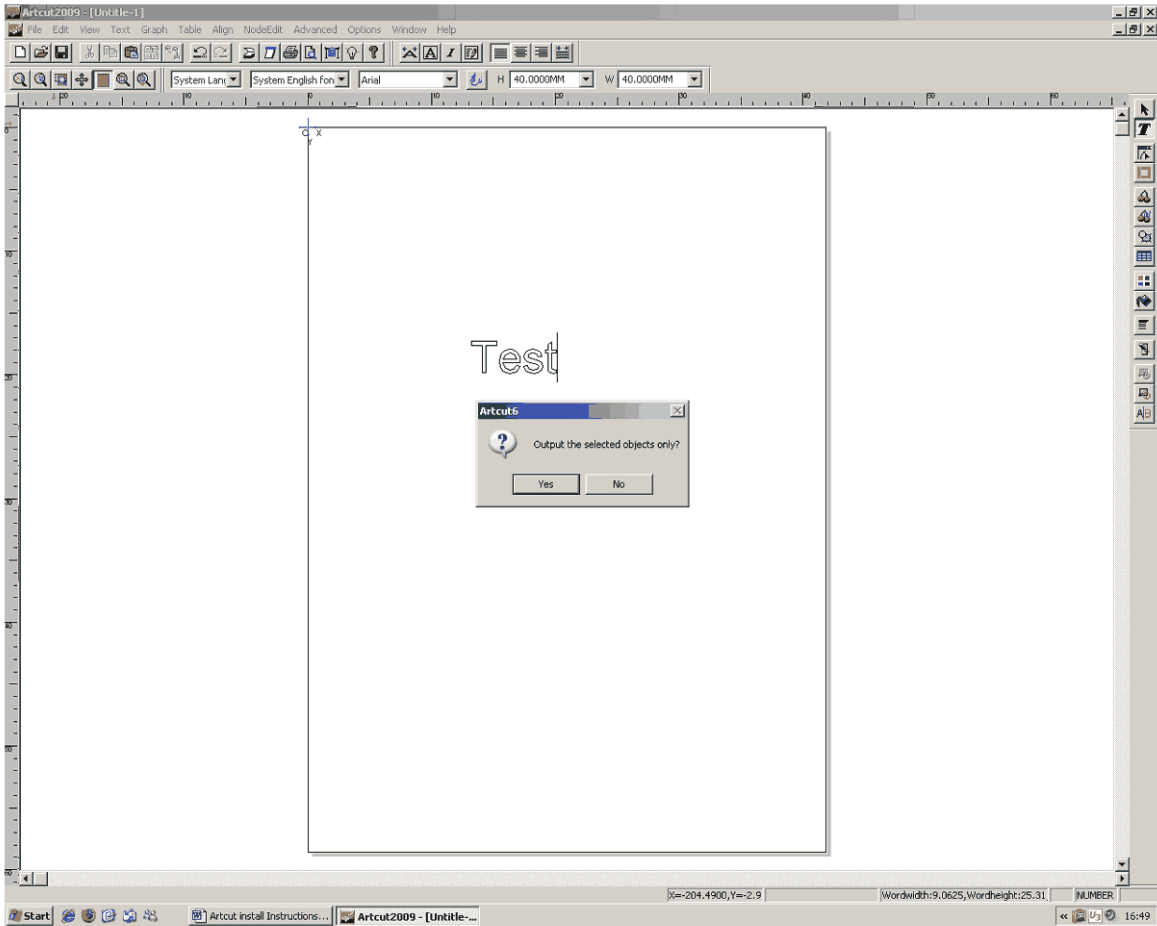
Artcut2009 - [Untitle-1]

File Edit View Text Graph Table Align NodeEdit Advanced Options Window Help

System Lanç System English fon Arial H 40.0000MM W 40.0000MM

Test

Artcut6

Output the selected objects only?

Yes No

X=-204.4900,Y=-2.9 Wordwidth:9.0625,Wordheight:25.31 NUMBER

Start Artcut install Instructions... Artcut2009 - [Untitle-... 16:49